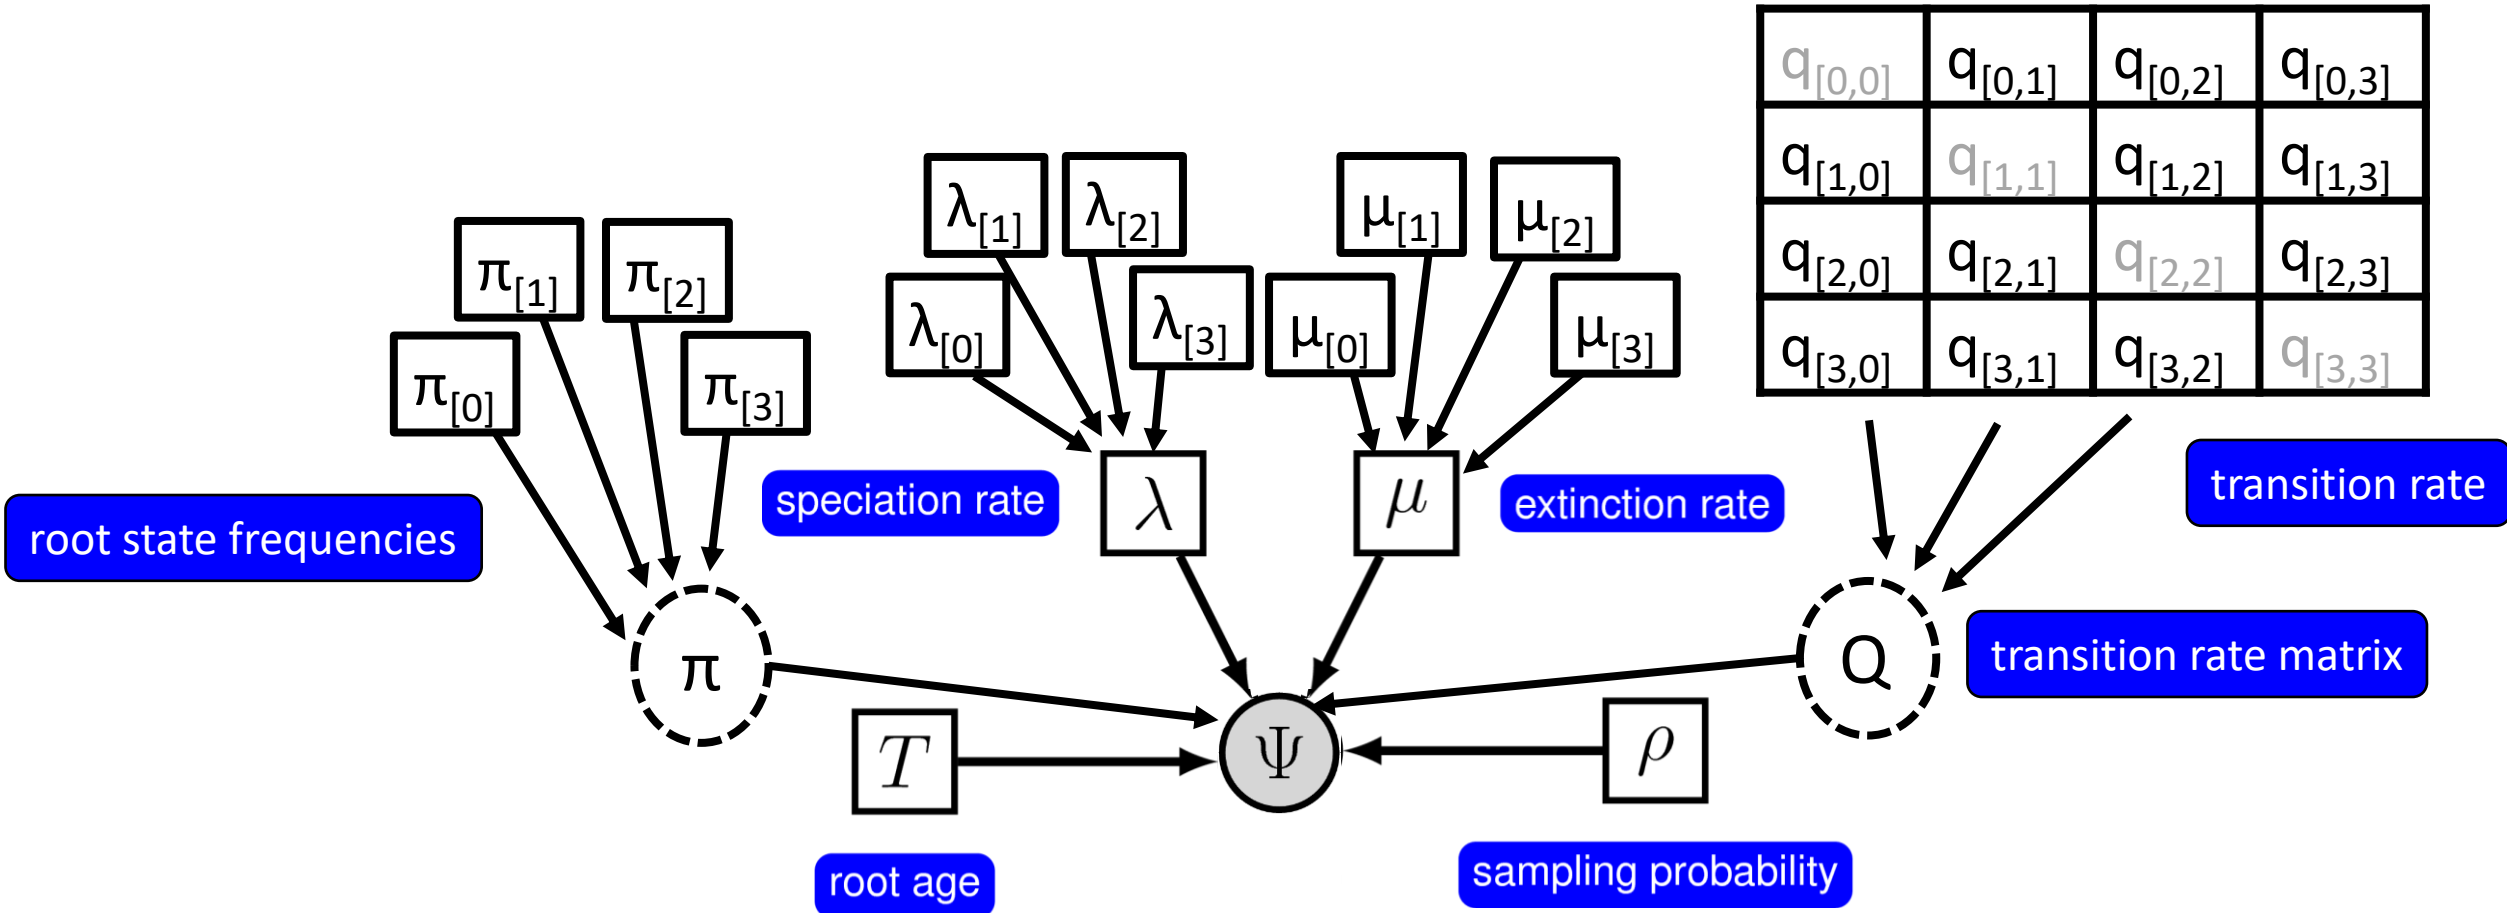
| $q_{[0,0]}$ | $q_{[0,1]}$ | $q_{[0,2]}$ | $q_{[0,3]}$ |
|---|---|---|---|
| $q_{[1,0]}$ | $q_{[1,1]}$ | $q_{[1,2]}$ | $q_{[1,3]}$ |
| $q_{[2,0]}$ | $q_{[2,1]}$ | $q_{[2,2]}$ | $q_{[2,3]}$ |
| $q_{[3,0]}$ | $q_{[3,1]}$ | $q_{[3,2]}$ | $q_{[3,3]}$ |

$\pi_{[1]}$ $\pi_{[2]}$ $\pi_{[0]}$ $\pi_{[3]}$

$\lambda_{[1]}$ $\lambda_{[2]}$ $\lambda_{[0]}$ $\lambda_{[3]}$

$\mu_{[1]}$ $\mu_{[2]}$ $\mu_{[0]}$ $\mu_{[3]}$

transition rate

speciation rate

$\lambda$

$\mu$

extinction rate

root state frequencies

$\pi$

$Q$

transition rate matrix

$T$

$\Psi$

$\rho$

root age

sampling probability